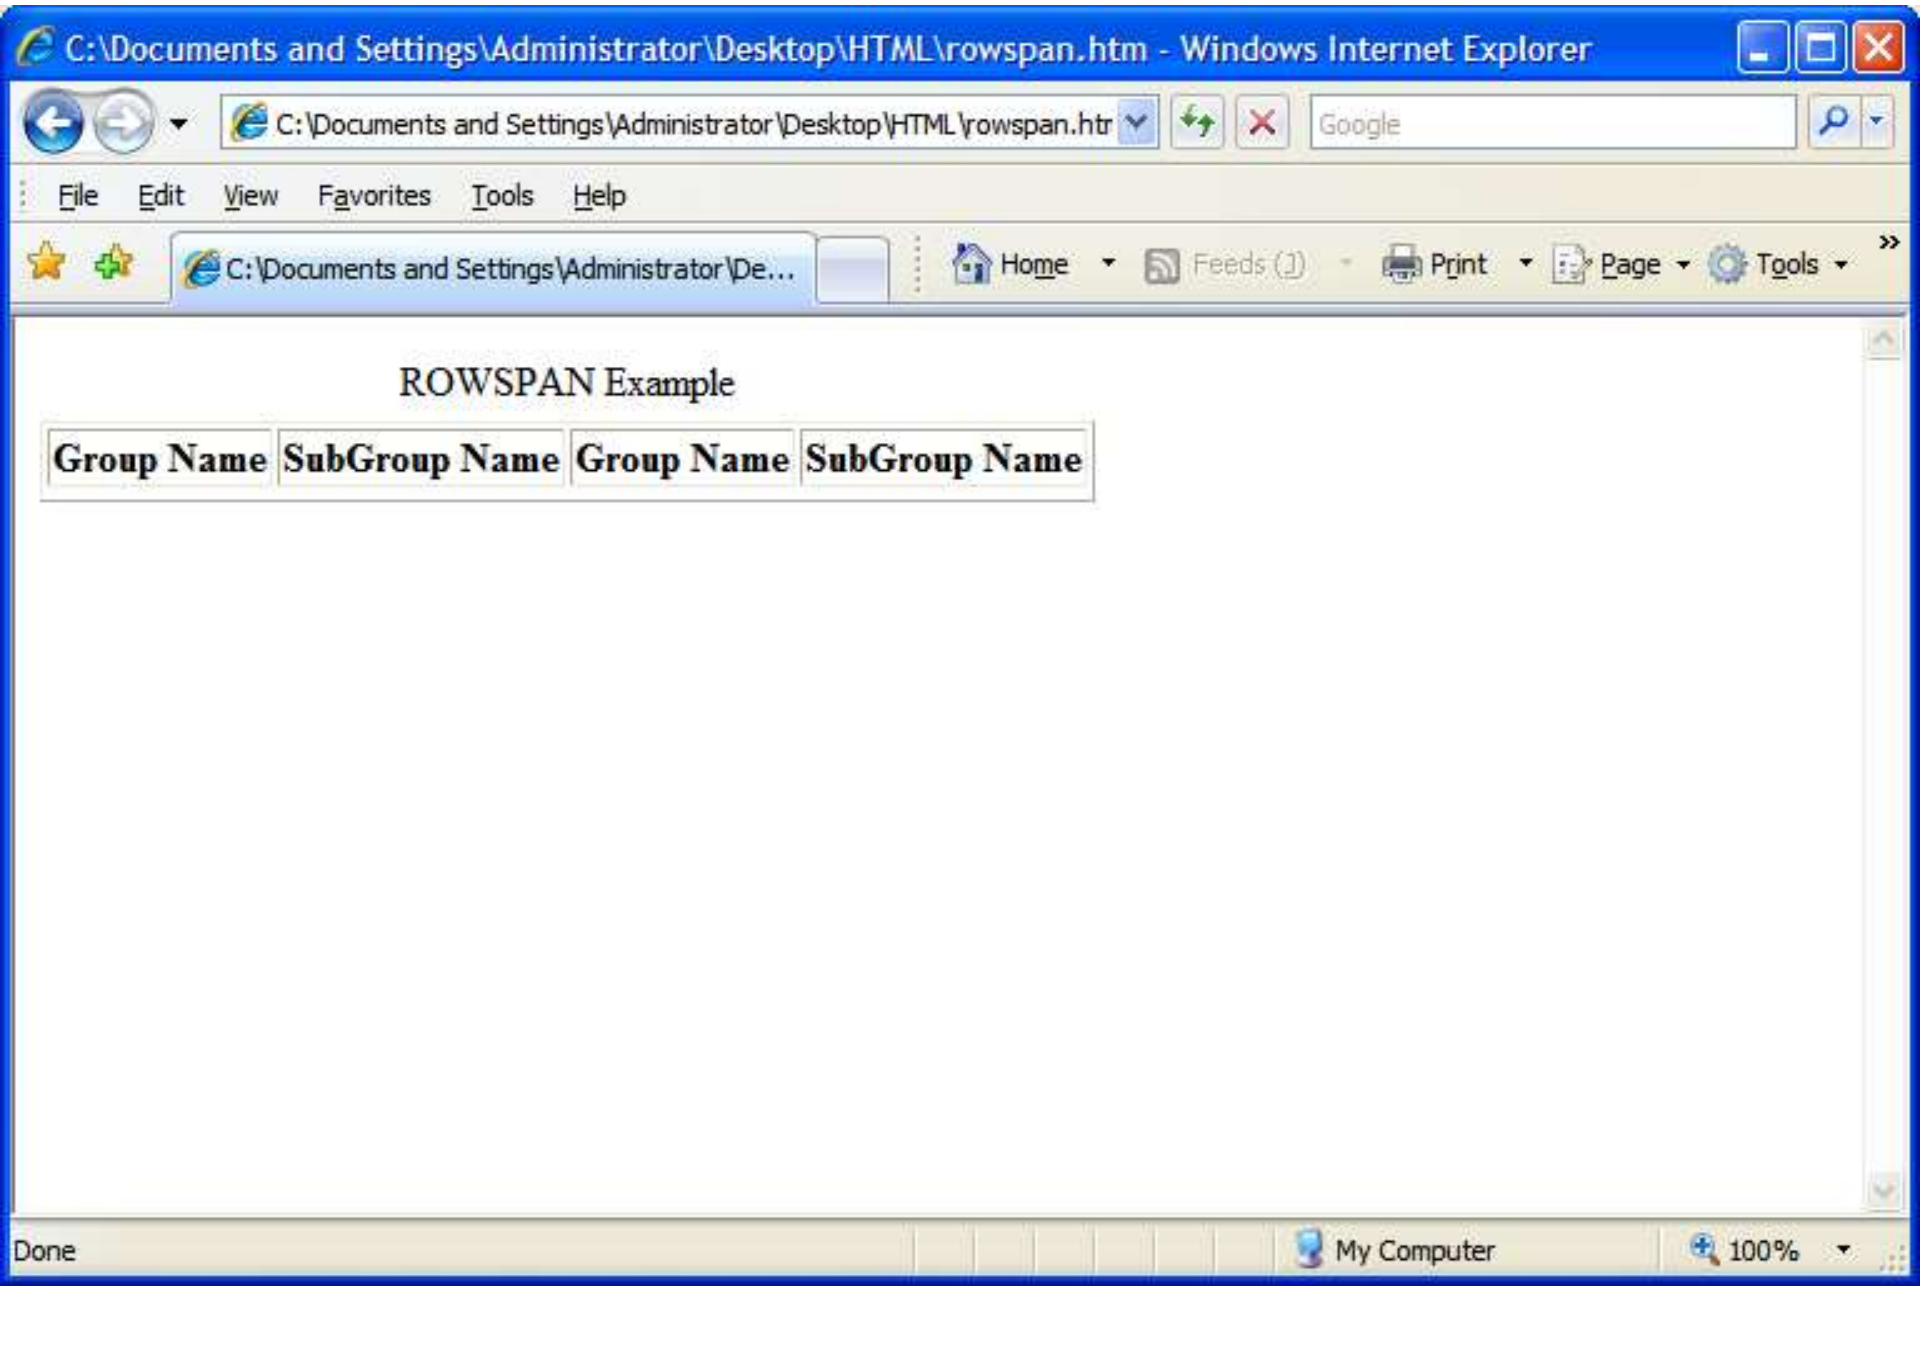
C:\Documents and Settings\Administrator\Desktop\HTML\rowspan.htm - Windows Internet Explorer

C:\Documents and Settings\Administrator\Desktop\HTML\rowspan.htr

Google

File Edit View Favorites Tools Help

C:\Documents and Settings\Administrator\De...

Home Feeds (J) Print Page Tools

ROWSPAN Example

| Group Name | SubGroup Name | Group Name | SubGroup Name |
|---|---|---|---|

Done My Computer 100%